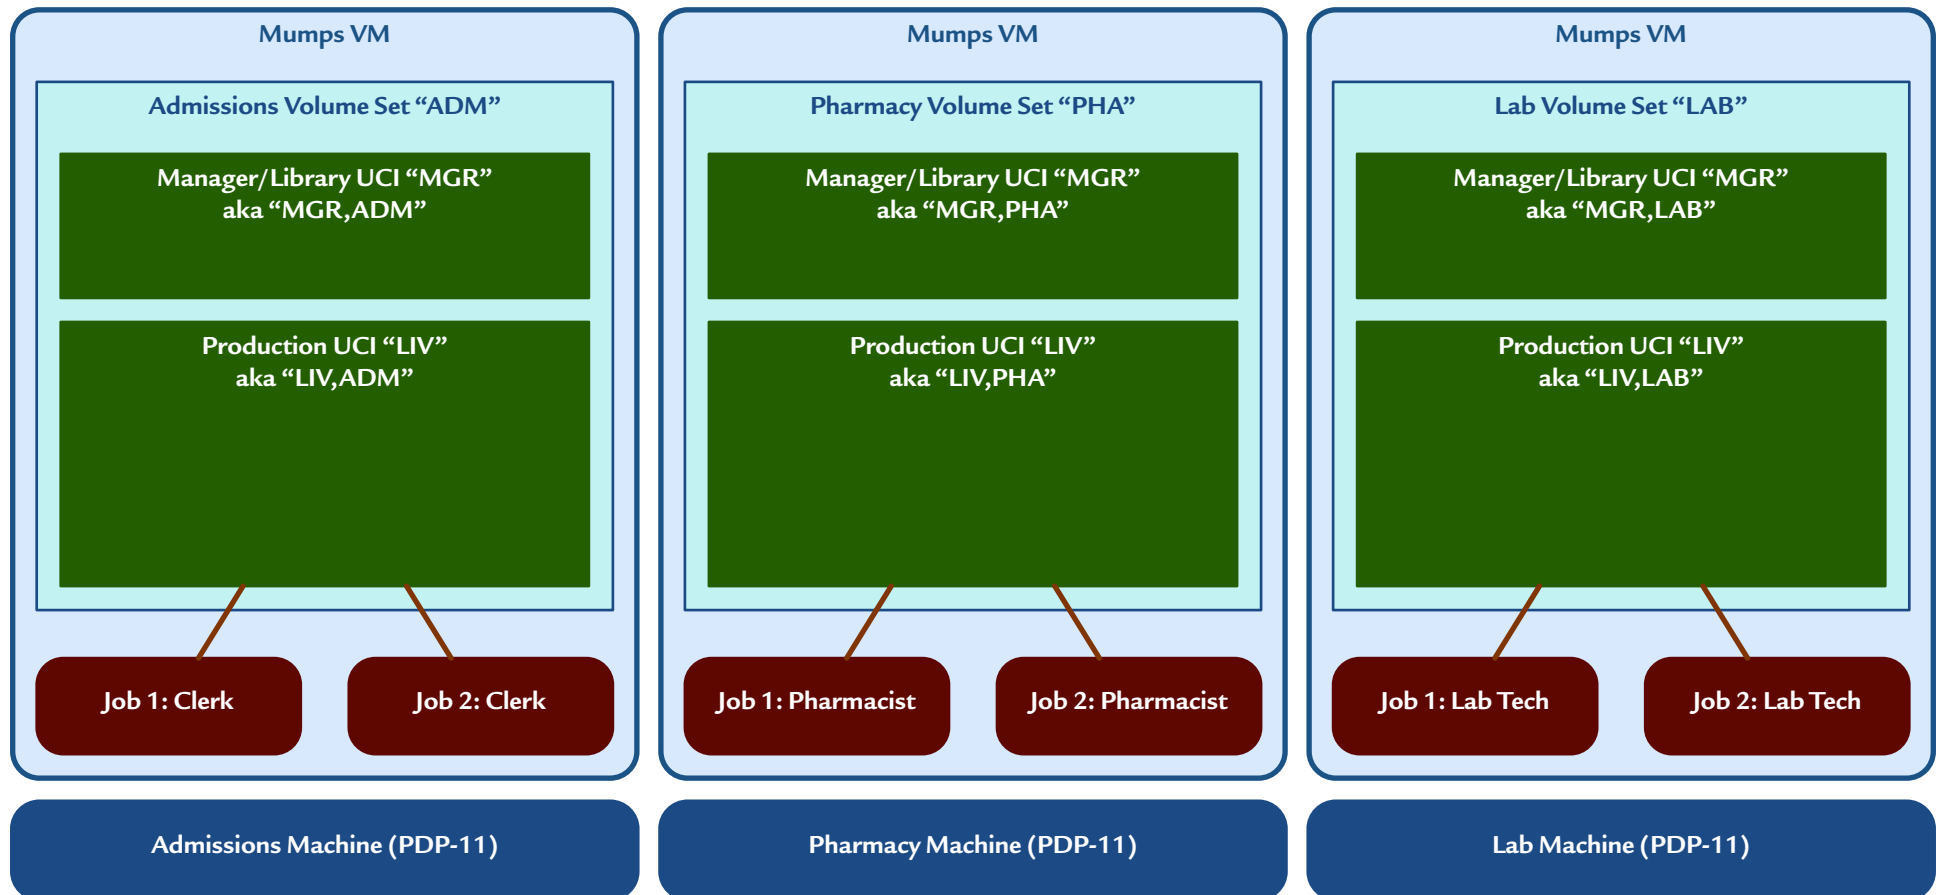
Mumps VM

Admissions Volume Set “ADM”

Manager/Library UCI “MGR”
aka “MGR,ADM”

Production UCI “LIV”
aka “LIV,ADM”

Job 1: Clerk

Job 2: Clerk

Admissions Machine (PDP-11)

Mumps VM

Pharmacy Volume Set “PHA”

Manager/Library UCI “MGR”
aka “MGR,PHA”

Production UCI “LIV”
aka “LIV,PHA”

Job 1: Pharmacist

Job 2: Pharmacist

Pharmacy Machine (PDP-11)

Mumps VM

Lab Volume Set “LAB”

Manager/Library UCI “MGR”
aka “MGR,LAB”

Production UCI “LIV”
aka “LIV,LAB”

Job 1: Lab Tech

Job 2: Lab Tech

Lab Machine (PDP-11)